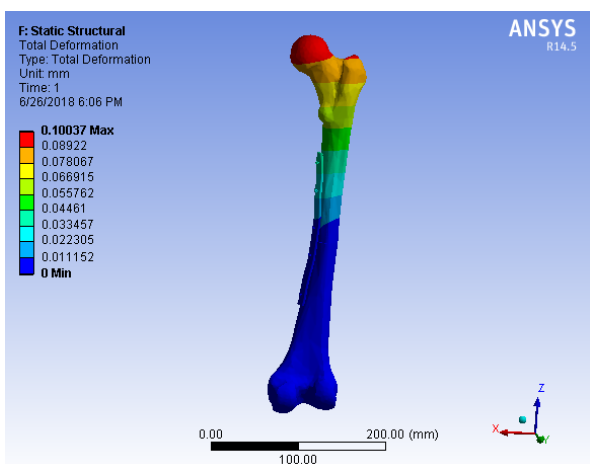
F: Static Structural
Total Deformation
Type: Total Deformation
Unit: mm
Time: 1
6/26/2018 6:06 PM

0.10037 Max
0.08922
0.078067
0.066915
0.055762
0.04461
0.033457
0.022305
0.011152
0 Min

ANSYS
R14.5

0.00
200.00 (mm)
100.00

Z
X
Y